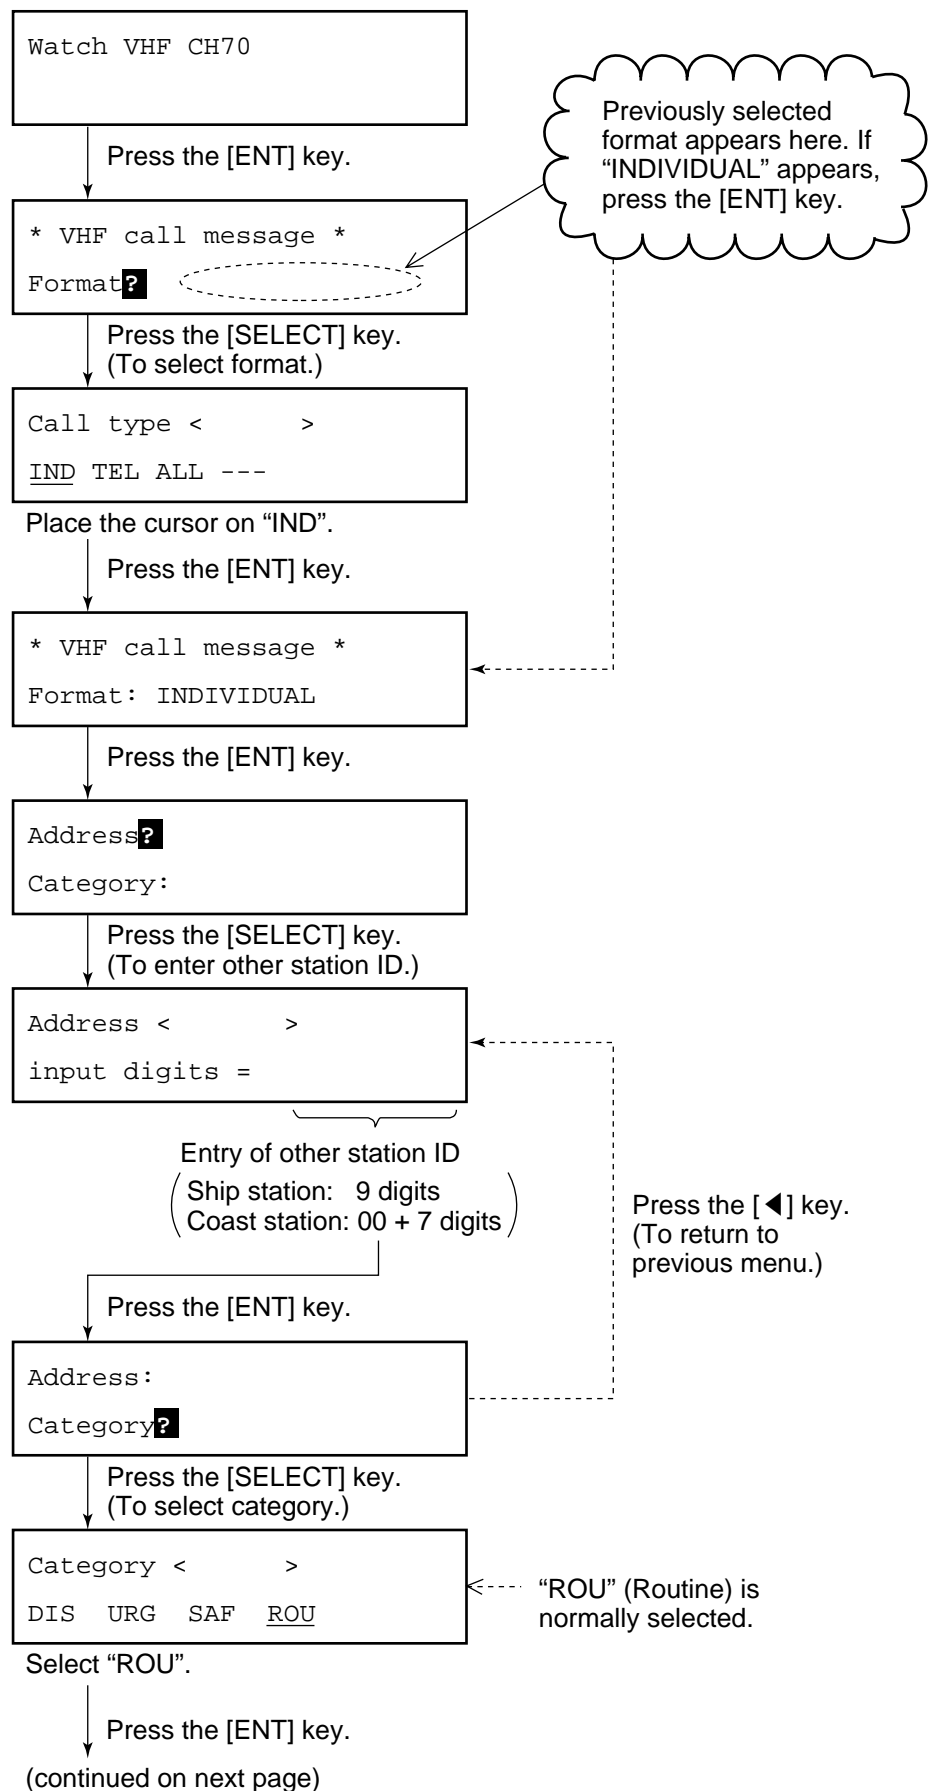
Watch VHF CH70

Press the [ENT] key.

Previously selected format appears here. If "INDIVIDUAL" appears, press the [ENT] key.

* VHF call message *

Format?

Press the [SELECT] key. (To select format.)

Call type < >

IND TEL ALL ---

Place the cursor on "IND".

Press the [ENT] key.

* VHF call message *

Format: INDIVIDUAL

Press the [ENT] key.

Address?

Category:

Press the [SELECT] key. (To enter other station ID.)

Address < >

input digits =

Entry of other station ID
(Ship station: 9 digits
Coast station: 00 + 7 digits)

Press the [◀] key. (To return to previous menu.)

Press the [ENT] key.

Address:

Category?

Press the [SELECT] key. (To select category.)

Category < >

DIS URG SAF ROU

"ROU" (Routine) is normally selected.

Select "ROU".

Press the [ENT] key.

(continued on next page)